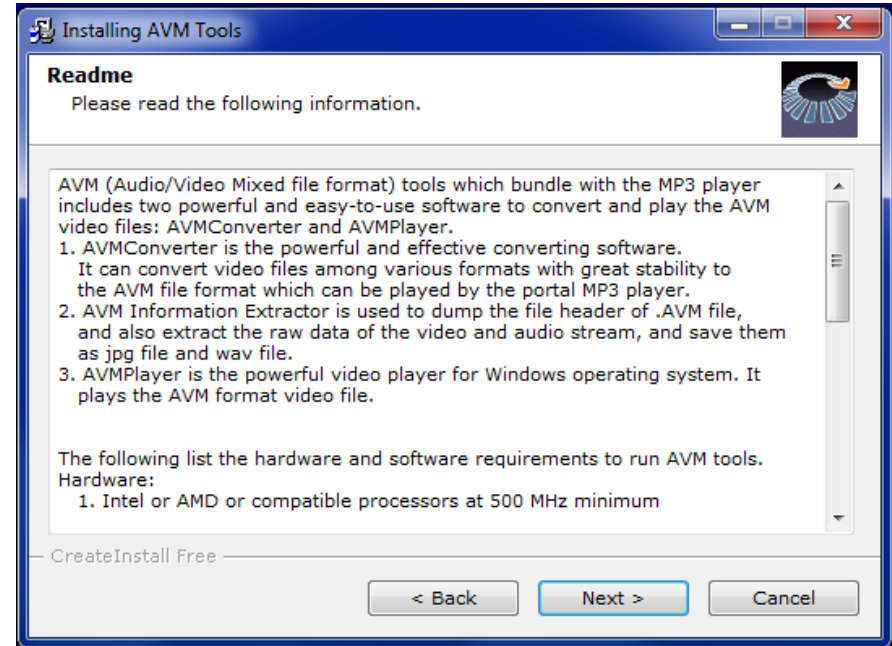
Installing AVM Tools

Readme
Please read the following information.

AVM (Audio/Video Mixed file format) tools which bundle with the MP3 player includes two powerful and easy-to-use software to convert and play the AVM video files: AVMConverter and AVMPlayer.
1. AVMConverter is the powerful and effective converting software. It can convert video files among various formats with great stability to the AVM file format which can be played by the portal MP3 player.
2. AVM Information Extractor is used to dump the file header of .AVM file, and also extract the raw data of the video and audio stream, and save them as jpg file and wav file.
3. AVMPlayer is the powerful video player for Windows operating system. It plays the AVM format video file.

The following list the hardware and software requirements to run AVM tools.
Hardware:
1. Intel or AMD or compatible processors at 500 MHz minimum

CreateInstall Free

< Back
Next >
Cancel